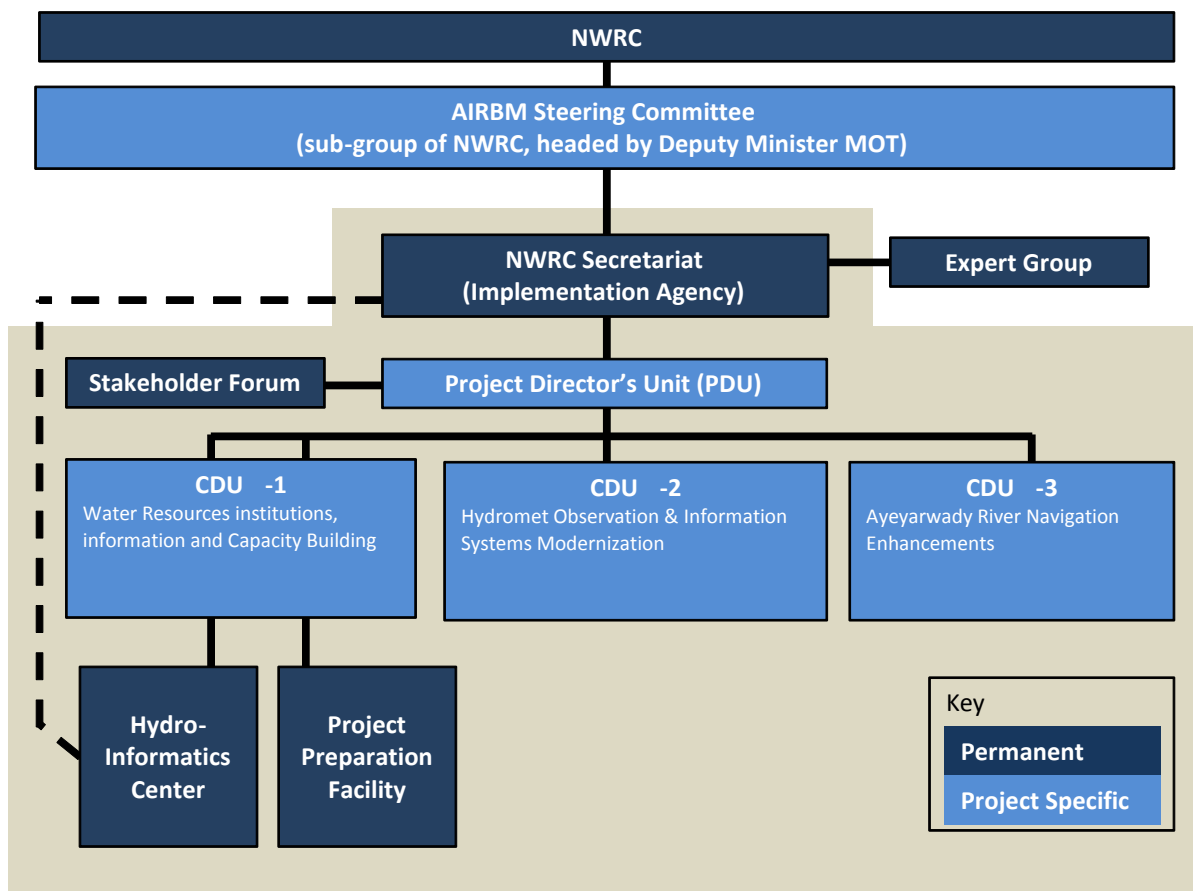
NWRC

AIRBM Steering Committee
(sub-group of NWRC, headed by Deputy Minister MOT)

NWRC Secretariat
(Implementation Agency)

Expert Group

Stakeholder Forum

Project Director's Unit (PDU)

CDU -1
Water Resources institutions, information and Capacity Building

CDU -2
Hydromet Observation & Information Systems Modernization

CDU -3
Ayeyarwady River Navigation Enhancements

Hydro-Informatics Center

Project Preparation Facility

Key
Permanent
Project Specific